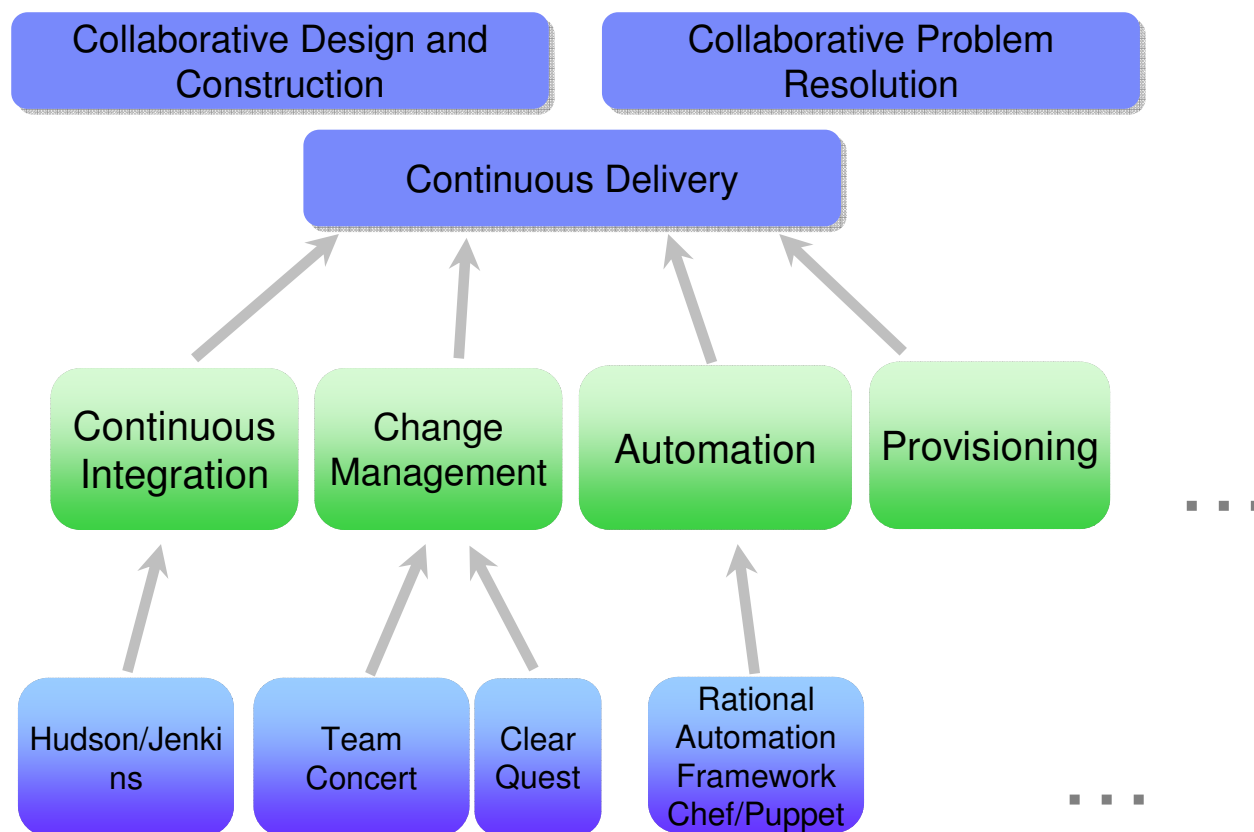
Collaborative Design and Construction

Collaborative Problem Resolution

Continuous Delivery

Continuous Integration

Change Management

Automation

Provisioning

...

Hudson/Jenkins

Team Concert

Clear Quest

Rational Automation Framework Chef/Puppet

...